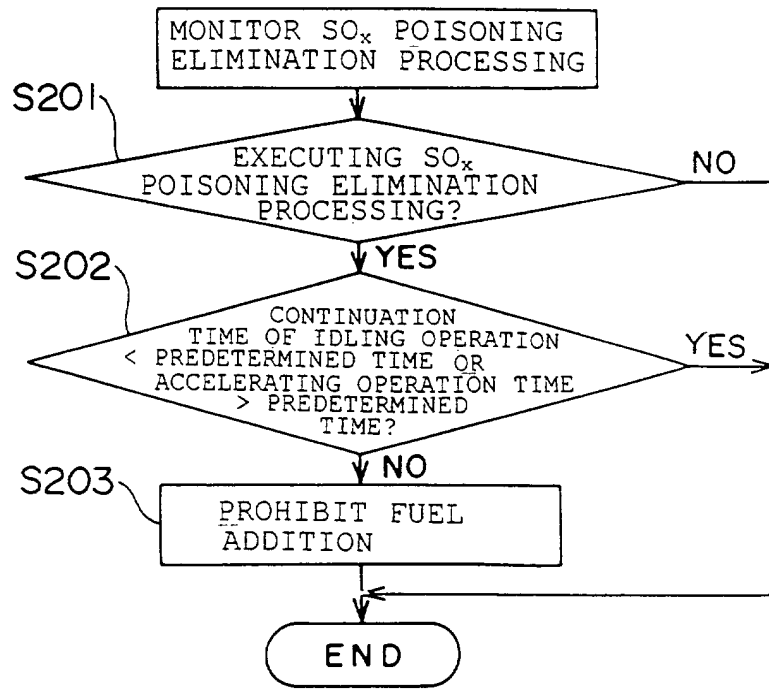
MONITOR $SO_x$ POISONING ELIMINATION PROCESSING

S201

EXECUTING $SO_x$ POISONING ELIMINATION PROCESSING?

NO

YES

S202

CONTINUATION TIME OF IDLING OPERATION < PREDETERMINED TIME OR ACCELERATING OPERATION TIME > PREDETERMINED TIME?

YES

NO

S203

PROHIBIT FUEL ADDITION

END